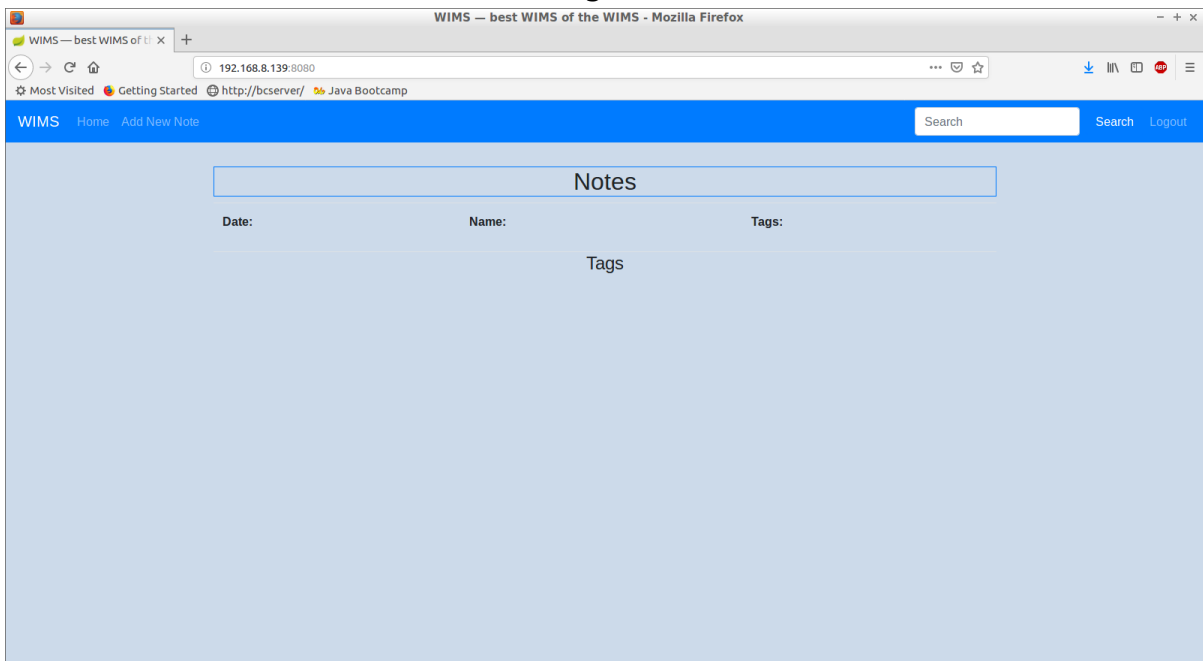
WIMS — best WIMS of the WIMS - Mozilla Firefox

WIMS — best WIMS of th ×

192.168.8.139:8080

Most Visited Getting Started http://bcserver/ Java Bootcamp

WIMS Home Add New Note

Search

Search Logout

Notes

Date: Name: Tags:

Tags